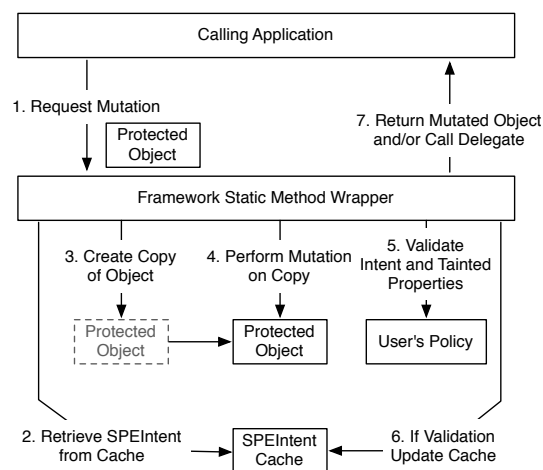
Calling Application

1. Request Mutation

Protected Object

7. Return Mutated Object and/or Call Delegate

Framework Static Method Wrapper

3. Create Copy of Object

4. Perform Mutation on Copy

5. Validate Intent and Tainted Properties

Protected Object

Protected Object

User's Policy

2. Retrieve SPEIntent from Cache

SPEIntent Cache

6. If Validation Update Cache